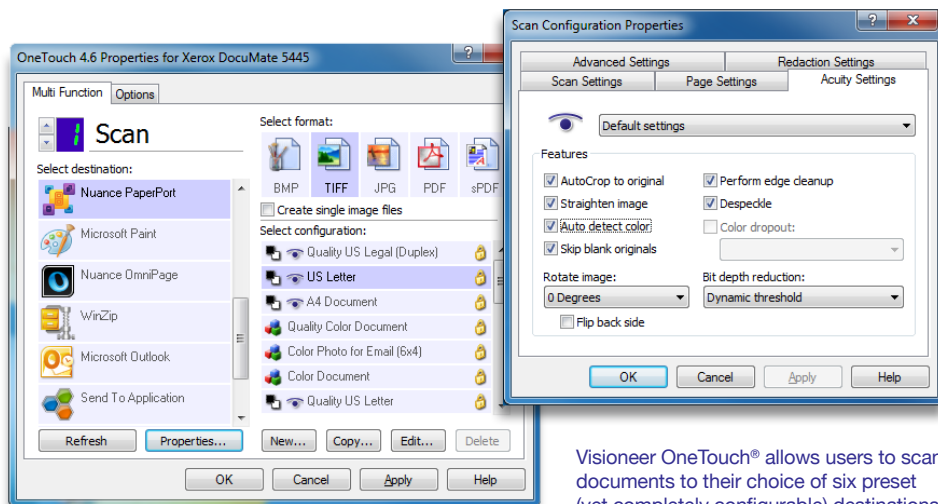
OneTouch 4.6 Properties for Xerox DocuMate 5445

Multi Function Options

1 Scan

Select destination:

Nuance PaperPort
Microsoft Paint
Nuance OmniPage
WinZip
Microsoft Outlook
Send To Application

Select format:

BMP TIFF JPG PDF sPDF

Create single image files

Select configuration:

Quality US Legal (Duplex)
US Letter
A4 Document
Quality Color Document
Color Photo for Email (6x4)
Color Document
Quality US Letter

Refresh Properties... New... Copy... Edit... Delete

OK Cancel Apply Help

Scan Configuration Properties

Advanced Settings Redaction Settings
Scan Settings Page Settings Acuity Settings

Default settings

Features

AutoCrop to original
Straighten image
Auto detect color
Skip blank originals
Perform edge cleanup
Despeckle
Color dropout:

Rotate image:
0 Degrees
Flip back side

Bit depth reduction:
Dynamic threshold

OK Cancel Apply Help

Visioneer OneTouch® allows users to scan documents to their choice of six preset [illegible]